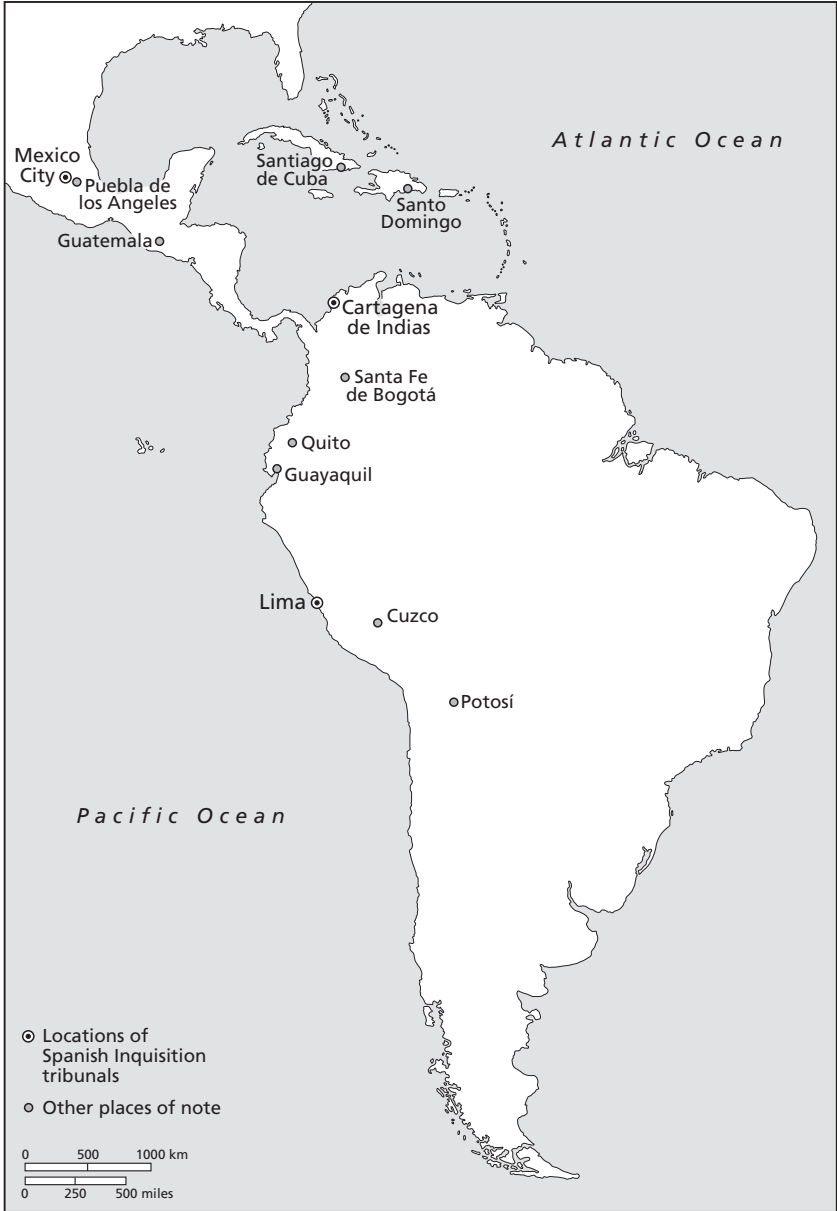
Atlantic Ocean

Mexico City

Puebla de los Angeles

Santiago de Cuba

Santo Domingo

Guatemala

Cartagena de Indias

Santa Fe de Bogotá

Quito

Guayaquil

Lima

Cuzco

Potosí

Pacific Ocean

Locations of Spanish Inquisition tribunals

Other places of note

0 500 1000 km

0 250 500 miles